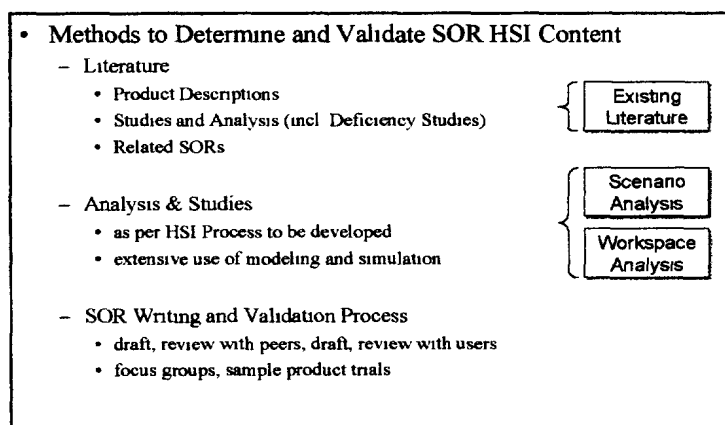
• Methods to Determine and Validate SOR HSI Content

– Literature
• Product Descriptions
• Studies and Analysis (incl Deficiency Studies)
• Related SORs

Existing Literature

– Analysis & Studies
• as per HSI Process to be developed
• extensive use of modeling and simulation

Scenario Analysis

Workspace Analysis

– SOR Writing and Validation Process
• draft, review with peers, draft, review with users
• focus groups, sample product trials